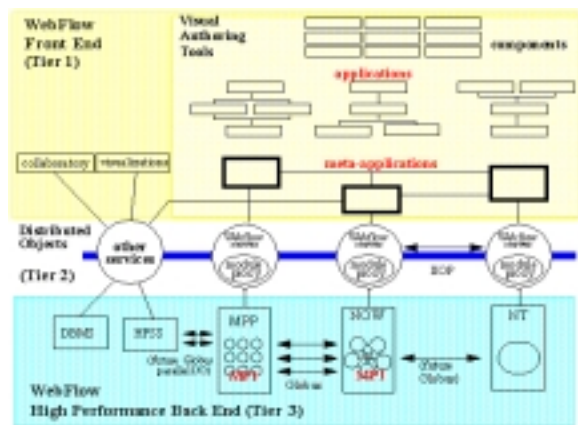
WebFlow Front End (Tier 1)

Visual Authoring Tools

components

applications

collaboratory

visualizations

meta-applications

Distributed Objects

(Tier 2)

other services

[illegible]

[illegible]

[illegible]

IIOP

DBMS

HPSS

MPP

MPI

NOW

MPI

NT

Globus, Globus parallel I/O

Globus

Globus

WebFlow High Performance Back End (Tier 3)